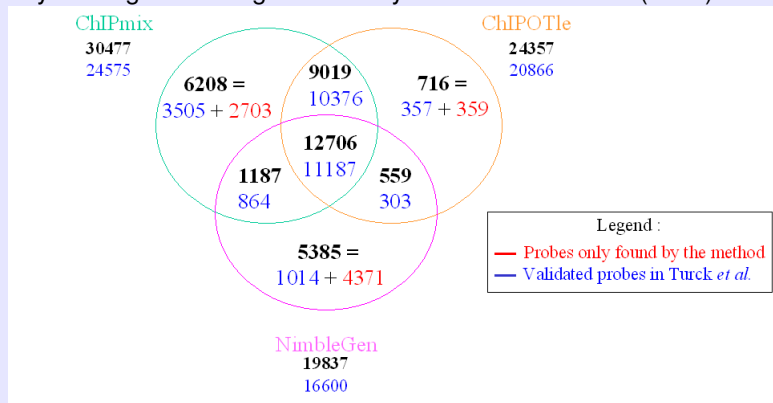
ChIPmix
30477
24575

ChIPOTle
24357
20866

6208 =
3505 + 2703

9019
10376

716 =
357 + 359

12706
11187

1187
864

559
303

5385 =
1014 + 4371

NimbleGen
19837
16600

Legend :
Probes only found by the method
Validated probes in Turck *et al.*